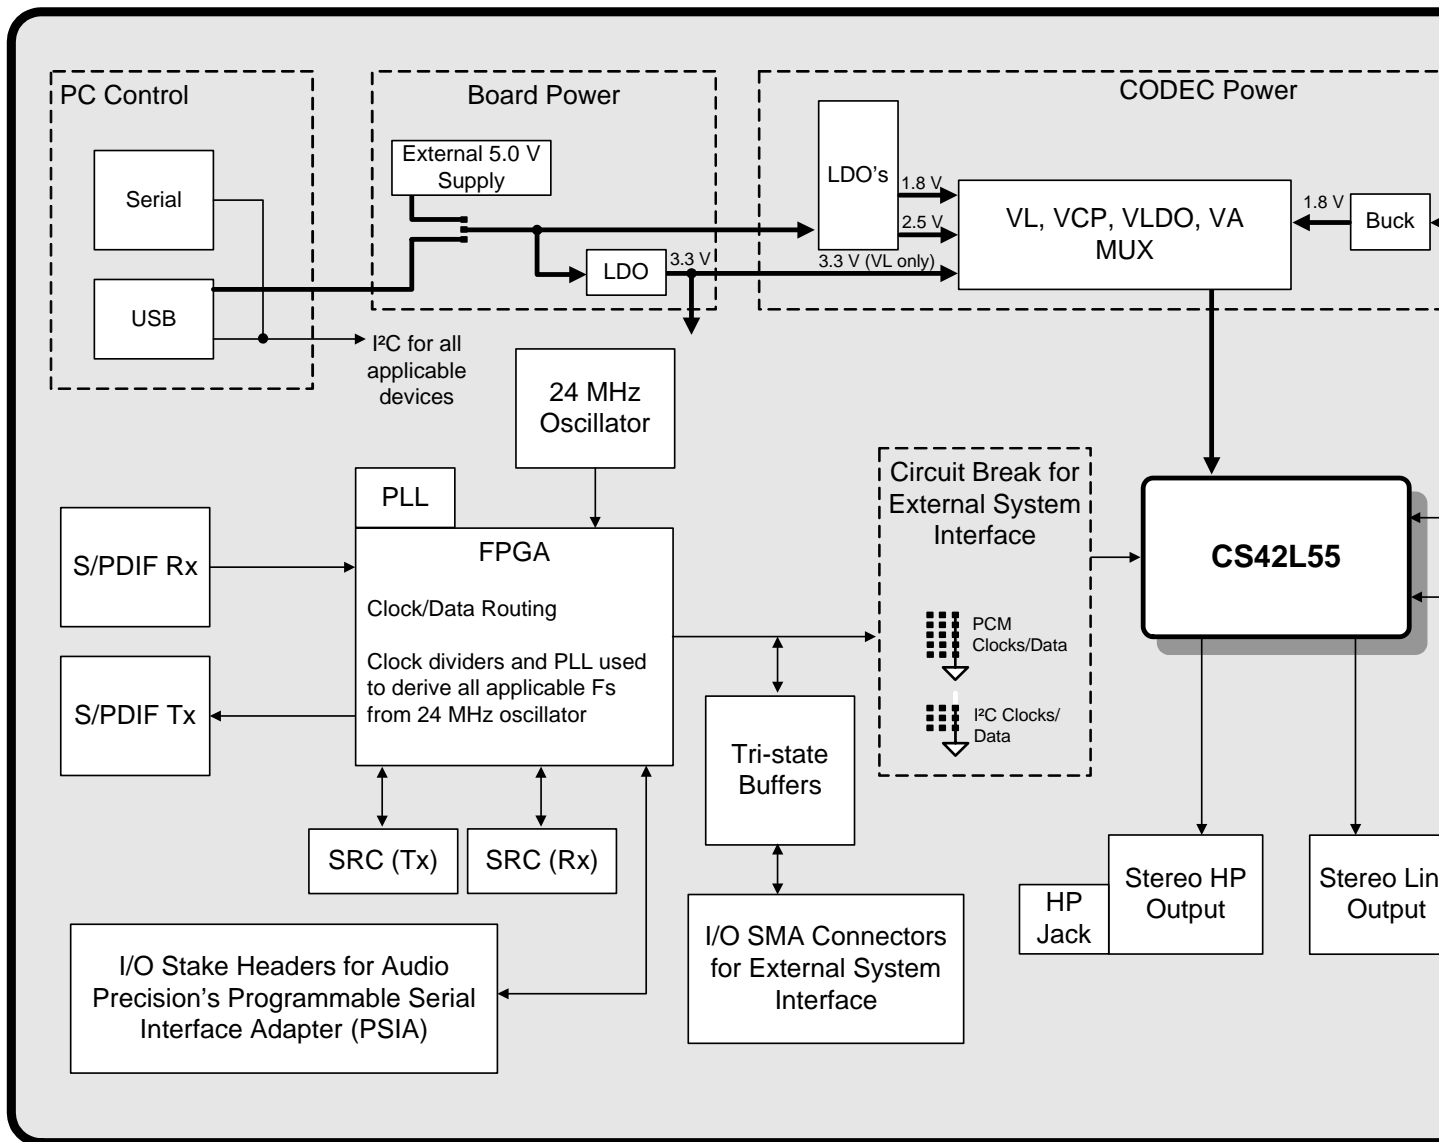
PC Control

Serial

USB

Board Power

External 5.0 V Supply

LDO

3.3 V

I²C for all applicable devices

CODEC Power

LDO's

1.8 V

2.5 V

3.3 V (VL only)

VL, VCP, VLDO, VA MUX

1.8 V

Buck

24 MHz Oscillator

PLL

FPGA

Clock/Data Routing

Clock dividers and PLL used to derive all applicable Fs from 24 MHz oscillator

S/PDIF Rx

S/PDIF Tx

SRC (Tx)

SRC (Rx)

I/O Stake Headers for Audio Precision's Programmable Serial Interface Adapter (PSIA)

Tri-state Buffers

I/O SMA Connectors for External System Interface

Circuit Break for External System Interface

PCM Clocks/Data

I²C Clocks/ Data

CS42L55

HP Jack

Stereo HP Output

Stereo Lin Output